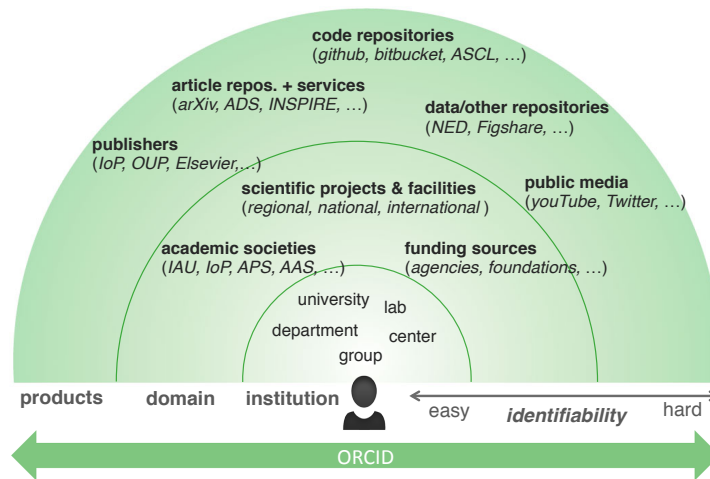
code repositories
(github, bitbucket, ASCL, …)

article repos. + services
(arXiv, ADS, INSPIRE, …)

data/other repositories
(NED, Figshare, …)

publishers
(IoP, OUP, Elsevier,…)

scientific projects & facilities
(regional, national, international )

public media
(youTube, Twitter, …)

academic societies
(IAU, IoP, APS, AAS, …)

funding sources
(agencies, foundations, …)

university
lab
department
center
group

products
domain
institution
easy
identifiability
hard

ORCID